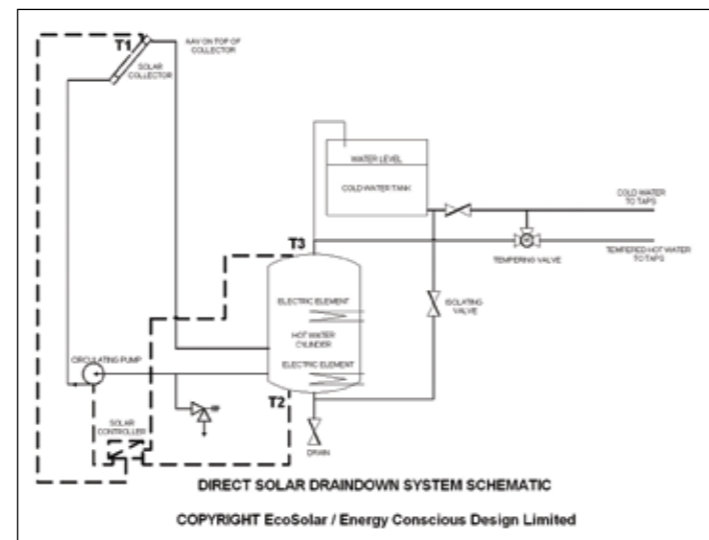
T1
AAV ON TOP OF COLLECTOR
SOLAR COLLECTOR
WATER LEVEL
COLD WATER TANK
COLD WATER TO TAPS
T3
TEMPERING VALVE
TEMPERED HOT WATER TO TAPS
ELECTRIC ELEMENT
HOT WATER CYLINDER
ELECTRIC ELEMENT
ISOLATING VALVE
CIRCULATING PUMP
T2
SOLAR CONTROLLER
DRAIN

DIRECT SOLAR DRAINDOWN SYSTEM SCHEMATIC

COPYRIGHT EcoSolar / Energy Conscious Design Limited